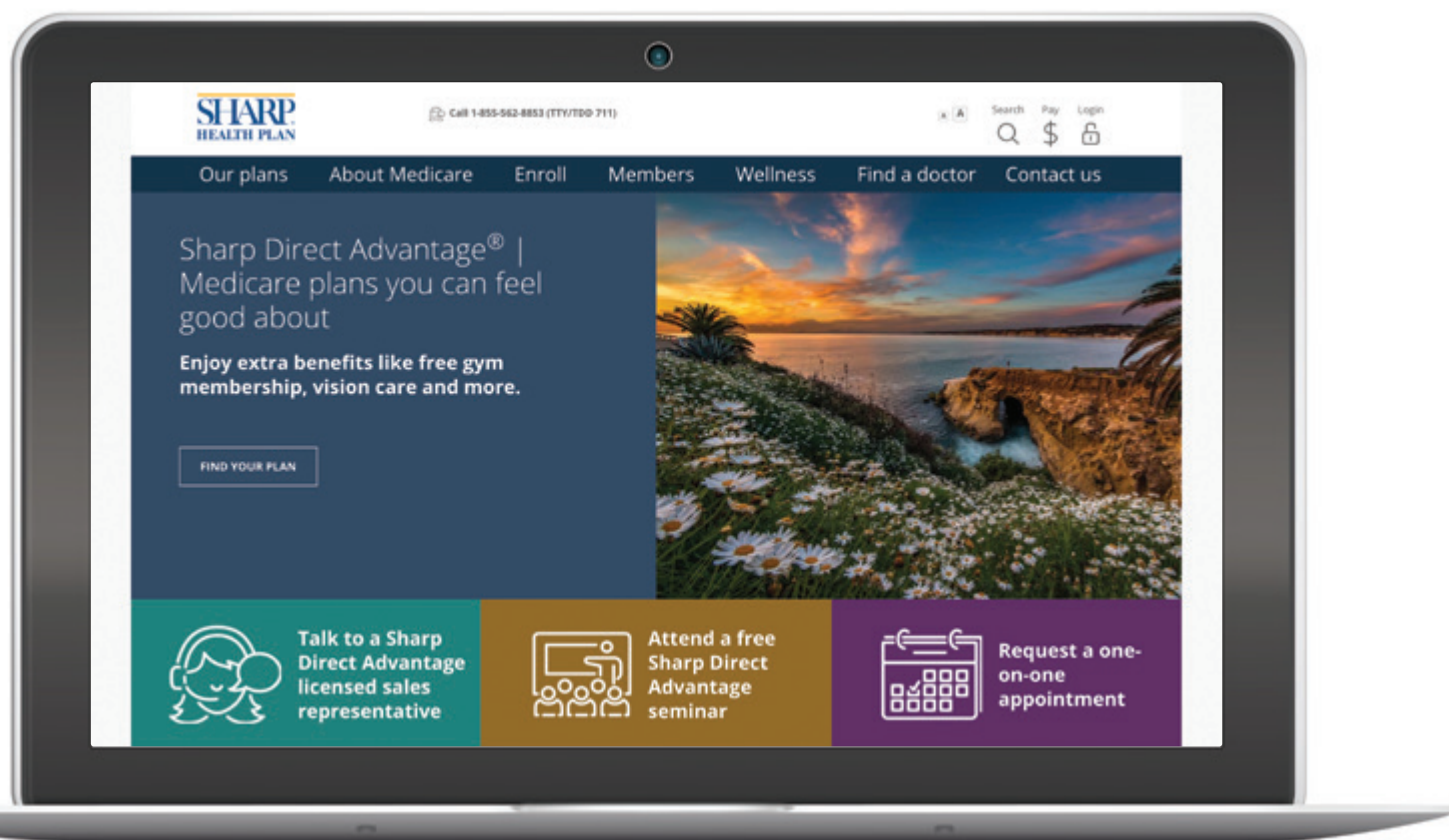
SHARP
HEALTH PLAN

Call 1-855-562-8853 (TTY/TDD 711)

A A

Search Pay Login

Our plans About Medicare Enroll Members Wellness Find a doctor Contact us

Sharp Direct Advantage® | Medicare plans you can feel good about

Enjoy extra benefits like free gym membership, vision care and more.

FIND YOUR PLAN

Talk to a Sharp Direct Advantage licensed sales representative

Attend a free Sharp Direct Advantage seminar

Request a one-on-one appointment